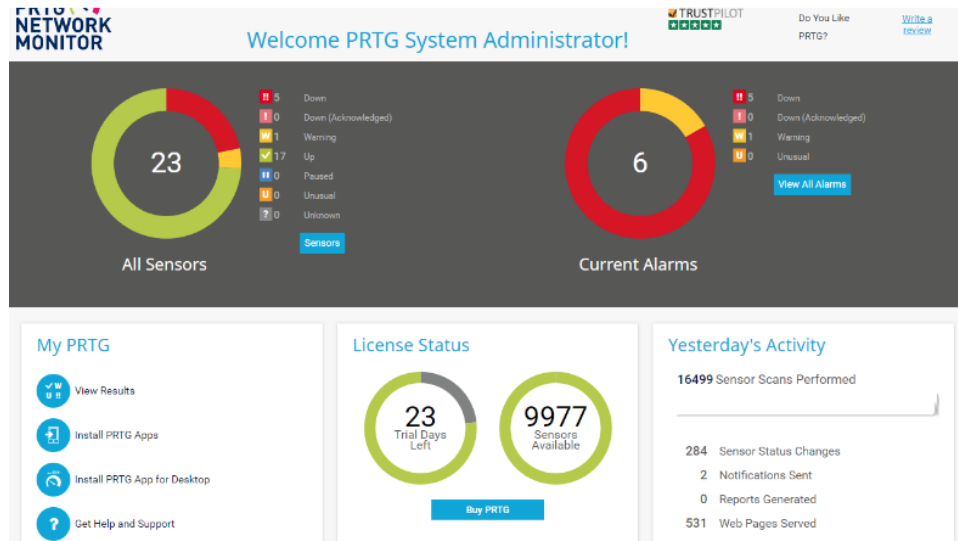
PRTG NETWORK MONITOR

Welcome PRTG System Administrator!

TRUSTPILOT

Do You Like PRTG?

Write a review

23

All Sensors

!! 5 Down
! 0 Down (Acknowledged)
W 1 Warning
✓ 17 Up
II 0 Paused
U 0 Unusual
? 0 Unknown

Sensors

6

Current Alarms

!! 5 Down
! 0 Down (Acknowledged)
W 1 Warning
U 0 Unusual

View All Alarms

My PRTG

View Results

Install PRTG Apps

Install PRTG App for Desktop

Get Help and Support

License Status

23 Trial Days Left

9977 Sensors Available

Buy PRTG

Yesterday's Activity

16499 Sensor Scans Performed

284 Sensor Status Changes

2 Notifications Sent

0 Reports Generated

531 Web Pages Served